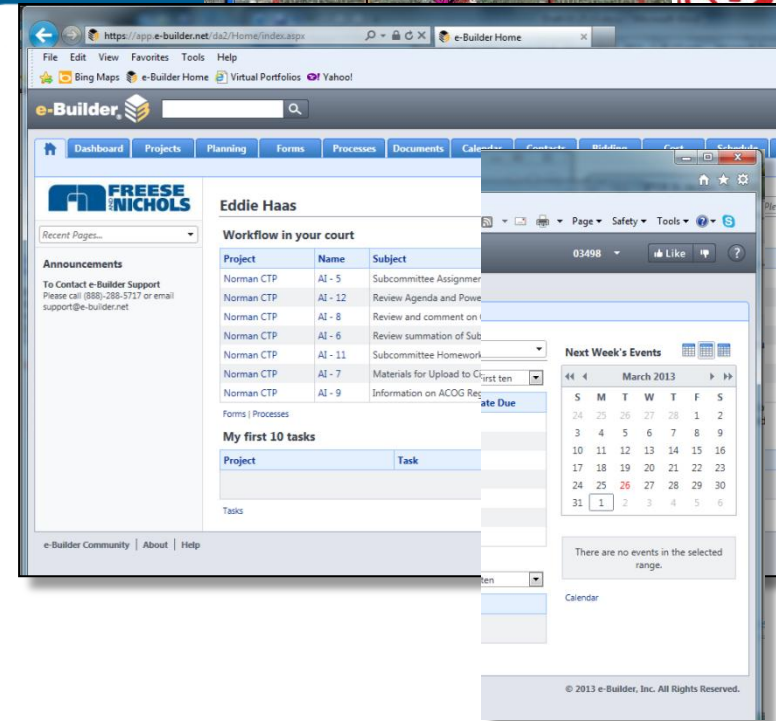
https://app.e-builder.net/da2/Home/index.aspx
e-Builder Home

File Edit View Favorites Tools Help
Bing Maps e-Builder Home Virtual Portfolios Yahoo!

e-Builder

Dashboard Projects Planning Forms Processes Documents Calendar Contacts Bidding Cost Schedule

FREESE NICHOLS

Recent Pages...

Announcements

To Contact e-Builder Support
Please call (888)-288-5717 or email support@e-builder.net

Eddie Haas

Workflow in your court

| Project | Name | Subject |
|---|---|---|
| Norman CTP | AI - 5 | Subcommittee Assignmer |
| Norman CTP | AI - 12 | Review Agenda and Powe |
| Norman CTP | AI - 8 | Review and comment on |
| Norman CTP | AI - 6 | Review summation of Sub |
| Norman CTP | AI - 11 | Subcommittee Homework |
| Norman CTP | AI - 7 | Materials for Upload to C |
| Norman CTP | AI - 9 | Information on ACOG Re |

Forms | Processes

My first 10 tasks

| Project | Task |
|---|---|
| | |

Tasks

e-Builder Community | About | Help

Page ▾ Safety ▾ Tools ▾

03498 Like

first ten
ate Due

ten

Next Week's Events

March 2013

| S | M | T | W | T | F | S |
|---|---|---|---|---|---|---|
| 24 | 25 | 26 | 27 | 28 | 1 | 2 |
| 3 | 4 | 5 | 6 | 7 | 8 | 9 |
| 10 | 11 | 12 | 13 | 14 | 15 | 16 |
| 17 | 18 | 19 | 20 | 21 | 22 | 23 |
| 24 | 25 | 26 | 27 | 28 | 29 | 30 |
| 31 | 1 | 2 | 3 | 4 | 5 | 6 |

There are no events in the selected range.

Calendar

© 2013 e-Builder, Inc. All Rights Reserved.